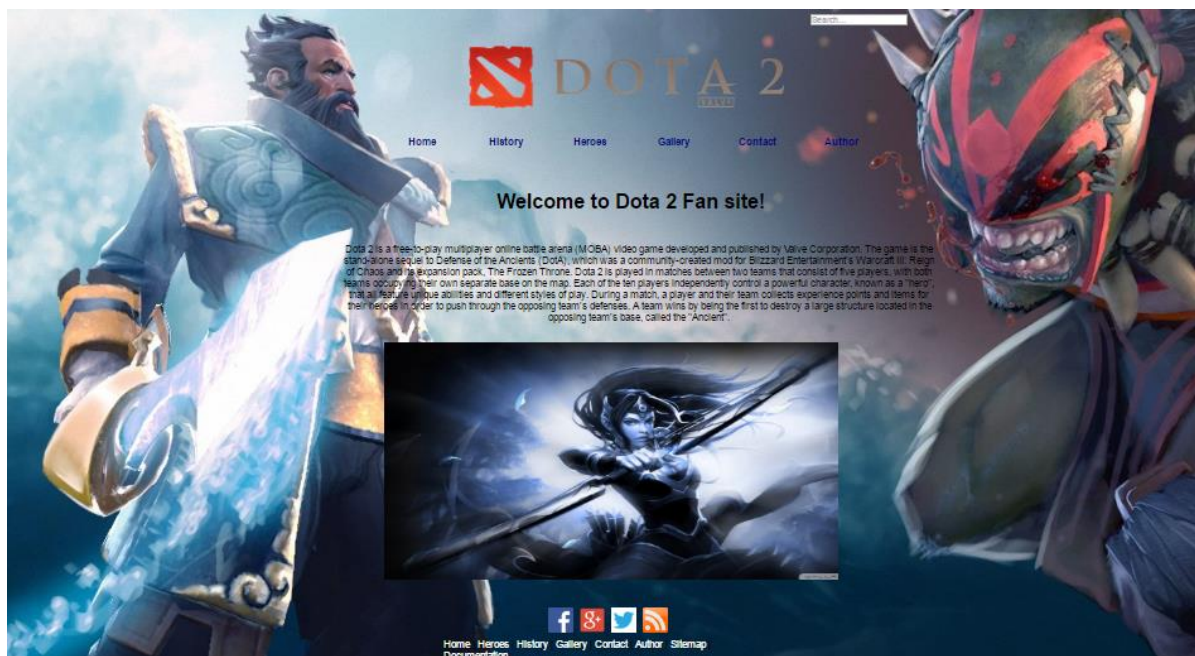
Search...

DOTA 2

Home History Heroes Gallery Contact Author

Welcome to Dota 2 Fan site!

Dota 2 is a free-to-play multiplayer online battle arena (MOBA) video game developed and published by Valve Corporation. The game is the stand-alone sequel to Defense of the Ancients (DotA), which was a community-created mod for Blizzard Entertainment's Warcraft III: Reign of Chaos and its expansion pack, The Frozen Throne. Dota 2 is played in matches between two teams that consist of five players, with both teams occupying their own separate base on the map. Each of the ten players independently control a powerful character, known as a "hero", that all feature unique abilities and different styles of play. During a match, a player and their team collects experience points and items for their heroes in order to push through the opposing team's defenses. A team wins by being the first to destroy a large structure located in the opposing team's base, called the "Ancient".

Home Heroes History Gallery Contact Author Sitemap Documentation